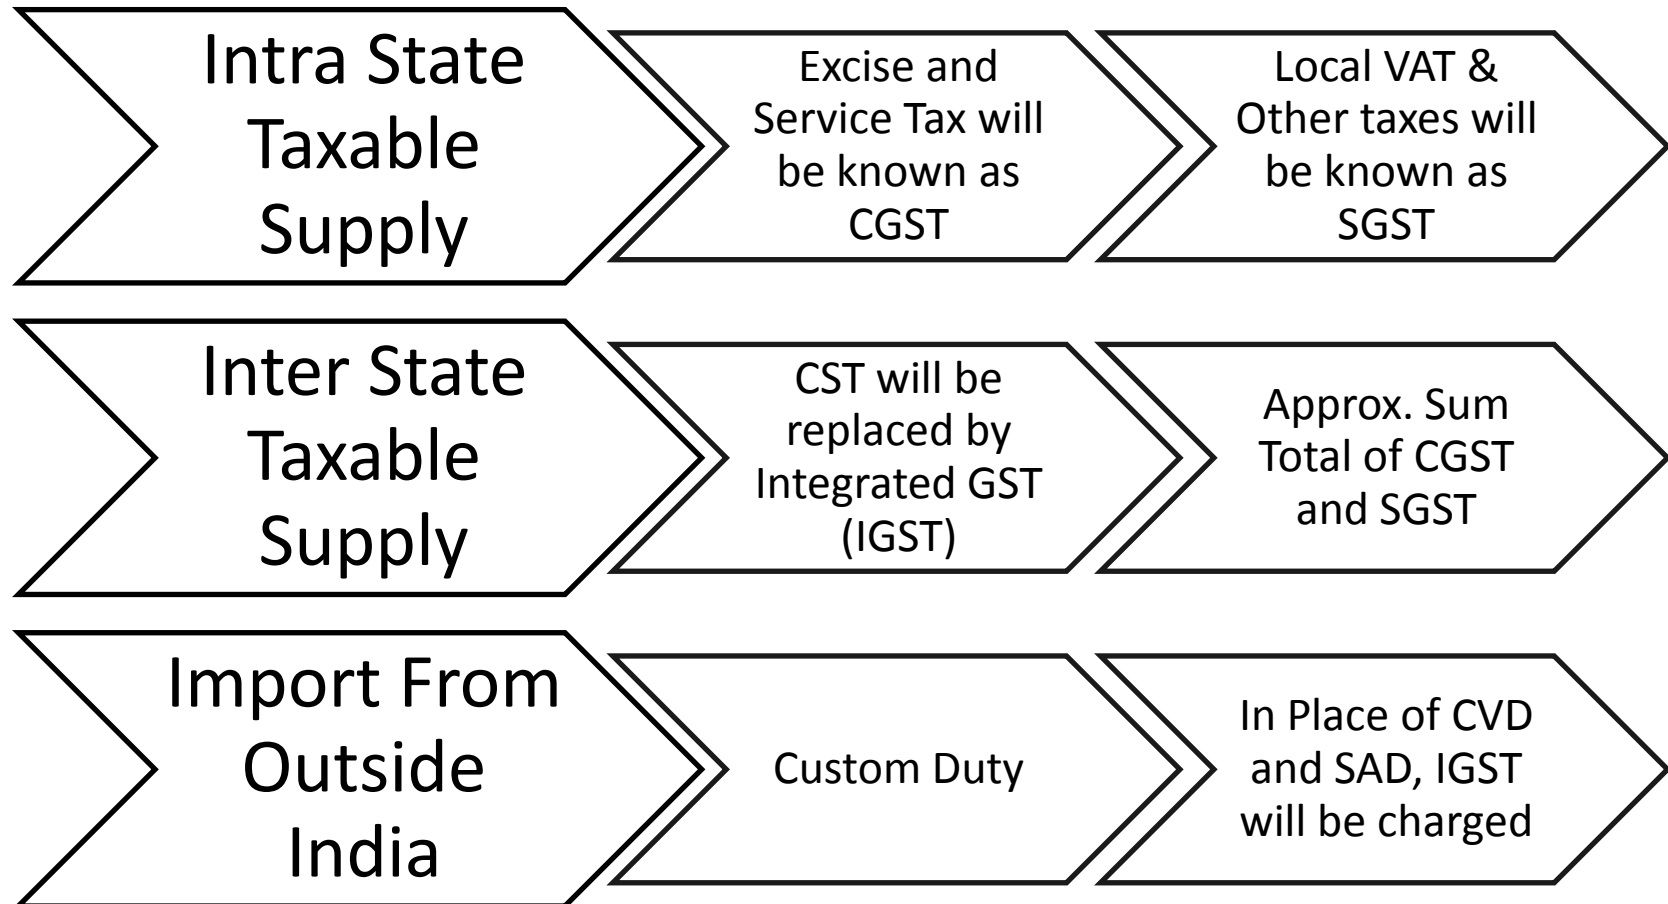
Intra State Taxable Supply

Excise and Service Tax will be known as CGST

Local VAT & Other taxes will be known as SGST

Inter State Taxable Supply

CST will be replaced by Integrated GST (IGST)

Approx. Sum Total of CGST and SGST

Import From Outside India

Custom Duty

In Place of CVD and SAD, IGST will be charged